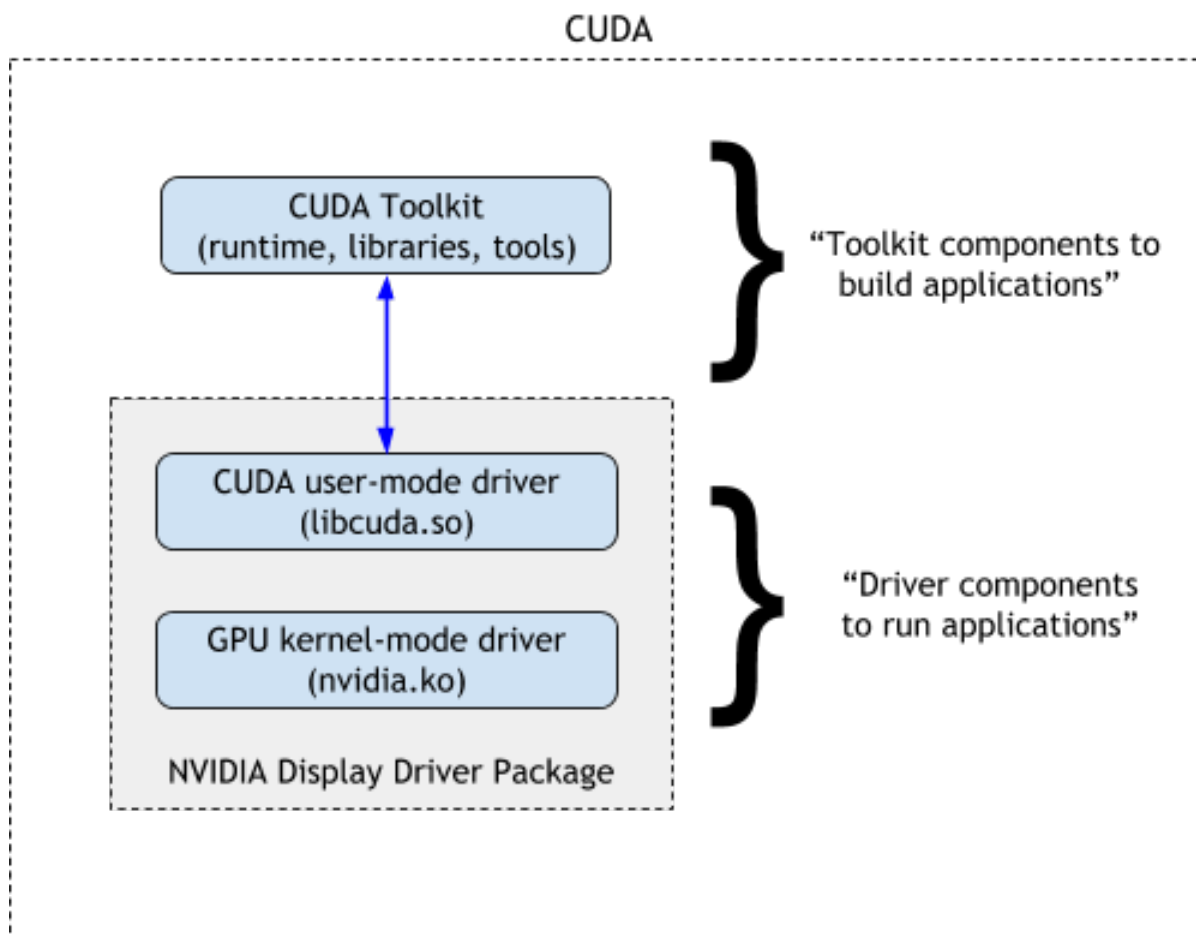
CUDA

CUDA Toolkit
(runtime, libraries, tools)

“Toolkit components to build applications”

CUDA user-mode driver
(libcuda.so)

GPU kernel-mode driver
(nvidia.ko)

“Driver components to run applications”

NVIDIA Display Driver Package